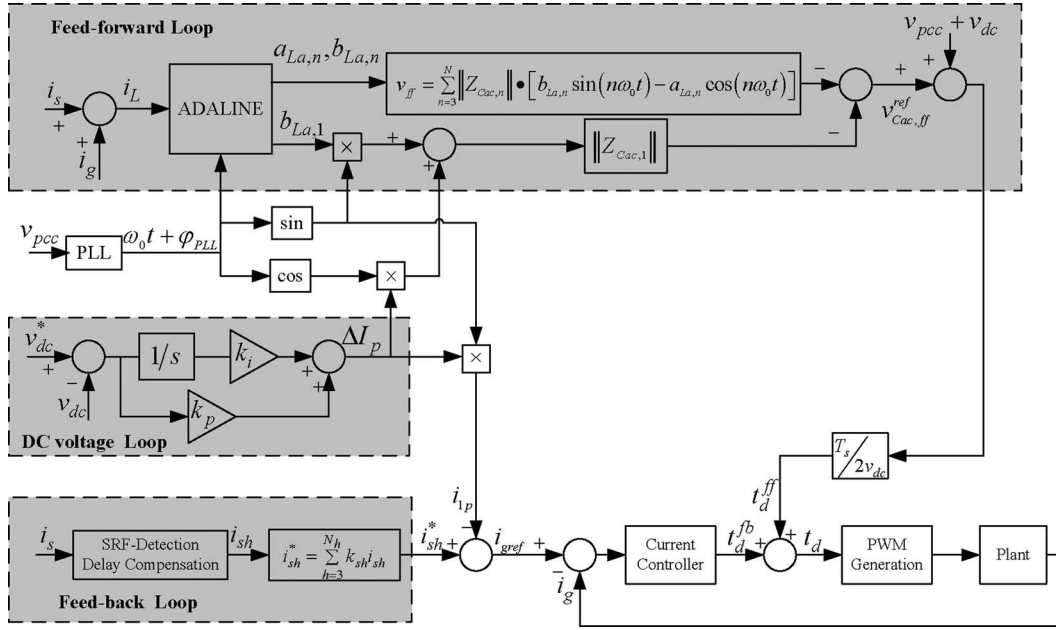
Feed-forward Loop

$v_{pcc}+v_{dc}$

$a_{La,n}, b_{La,n}$

$v_{ff}=\sum_{n=3}^{N}\left\|Z_{Cac,n}\right\|\bullet\left[b_{La,n}\sin(n\omega_0 t)-a_{La,n}\cos(n\omega_0 t)\right]$

$-$ $+$ $+$ $+$

$i_s$ $+$ $i_L$ ADALINE $+$ $i_g$

$b_{La,1}$ $\times$ $+$ $+$ $\left\|Z_{Cac,1}\right\|$ $-$ $v_{Cac,ff}^{ref}$

$v_{pcc}$ PLL $\omega_0 t+\varphi_{PLL}$ sin cos $\times$

$v_{dc}^*$ $+$ $-$ $v_{dc}$ $1/s$ $k_i$ $+$ $+$ $\Delta I_p$ $\times$ $k_p$

DC voltage Loop

$T_s/2v_{dc}$

$i_{1p}$ $t_d^{ff}$

$i_s$ SRF-Detection Delay Compensation $i_{sh}$ $i_{sh}^*=\sum_{h=3}^{N_h}k_{sh}i_{sh}$ $i_{sh}^*$ $+$ $i_{gref}$ $+$ $-$ $i_g$ Current Controller $t_d^{fb}$ $+$ $+$ $t_d$ PWM Generation Plant

Feed-back Loop